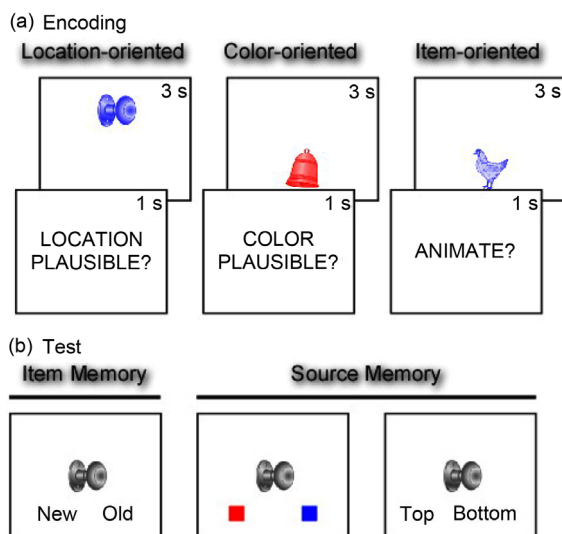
(a) Encoding

Location-oriented

3 s

1 s

LOCATION PLAUSIBLE?

Color-oriented

3 s

1 s

COLOR PLAUSIBLE?

Item-oriented

3 s

1 s

ANIMATE?

(b) Test

Item Memory

New Old

Source Memory

Top Bottom